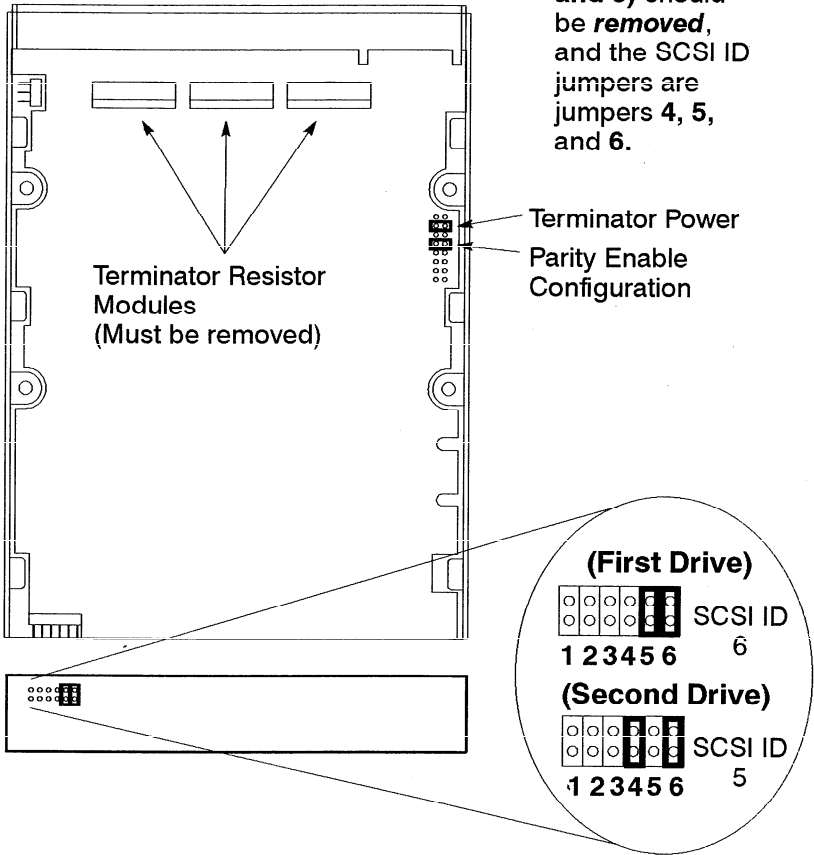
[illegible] be ***removed***, and the SCSI ID jumpers are jumpers **4, 5,** and **6.**

Terminator Power

Parity Enable Configuration

Terminator Resistor Modules (Must be removed)

**(First Drive)**

SCSI ID 6

**1 2 3 4 5 6**

**(Second Drive)**

SCSI ID 5

**1 2 3 4 5 6**